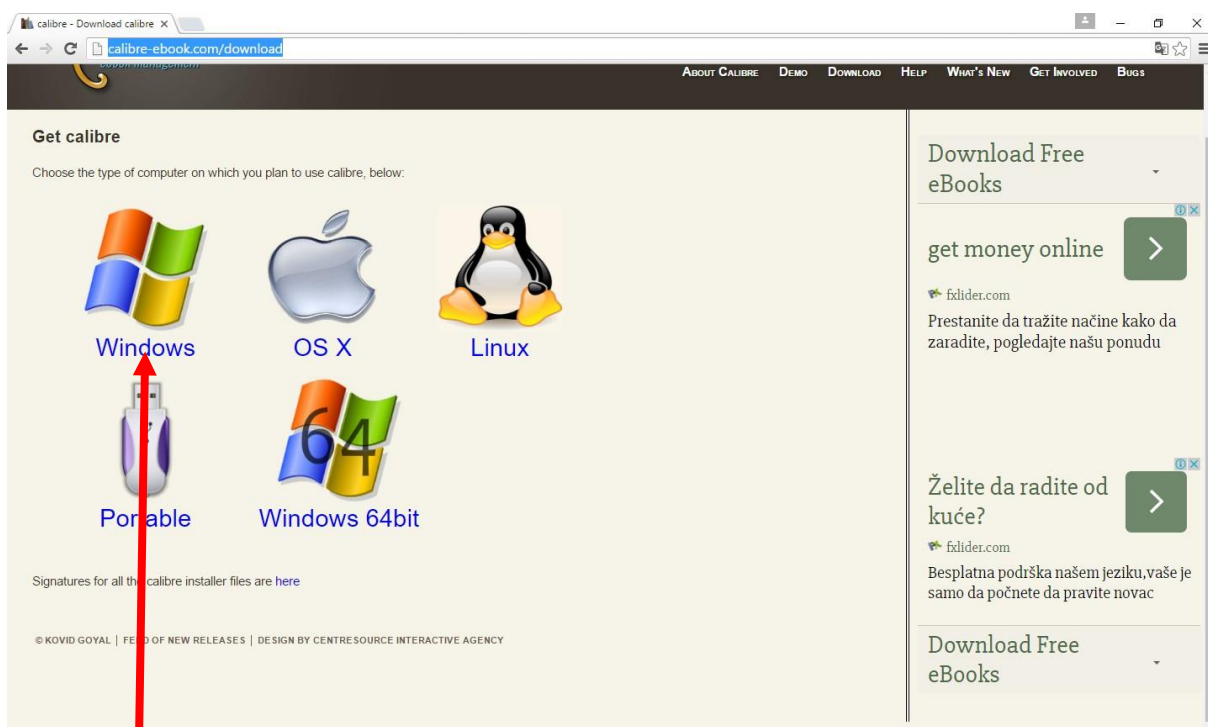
calibre - Download calibre ×

calibre-ebook.com/download

About Calibre Demo Download Help What's New Get Involved Bugs

Get calibre

Choose the type of computer on which you plan to use calibre, below:

Windows OS X Linux

Por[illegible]able Windows 64bit

Signatures for all th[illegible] calibre installer files are here

© KOVID GOYAL | FE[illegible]D OF NEW RELEASES | DESIGN BY CENTRESOURCE INTERACTIVE AGENCY

Download Free eBooks

get money online

fxlider.com

Prestanite da tražite načine kako da zaradite, pogledajte našu ponudu

Želite da radite od kuće?

fxlider.com

Besplatna podrška našem jeziku,vaše je samo da počnete da pravite novac

Download Free eBooks